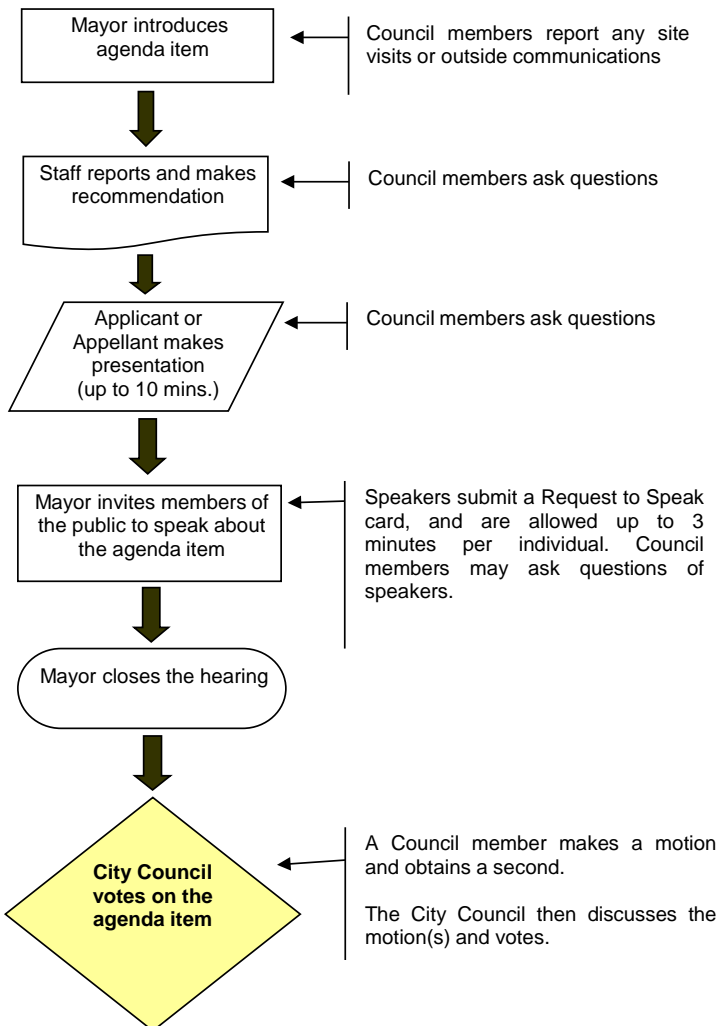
Mayor introduces agenda item

Council members report any site visits or outside communications

Staff reports and makes recommendation

Council members ask questions

Applicant or Appellant makes presentation (up to 10 mins.)

Council members ask questions

Mayor invites members of the public to speak about the agenda item

Speakers submit a Request to Speak card, and are allowed up to 3 minutes per individual. Council members may ask questions of speakers.

Mayor closes the hearing

**City Council votes on the agenda item**

A Council member makes a motion and obtains a second.

The City Council then discusses the motion(s) and votes.